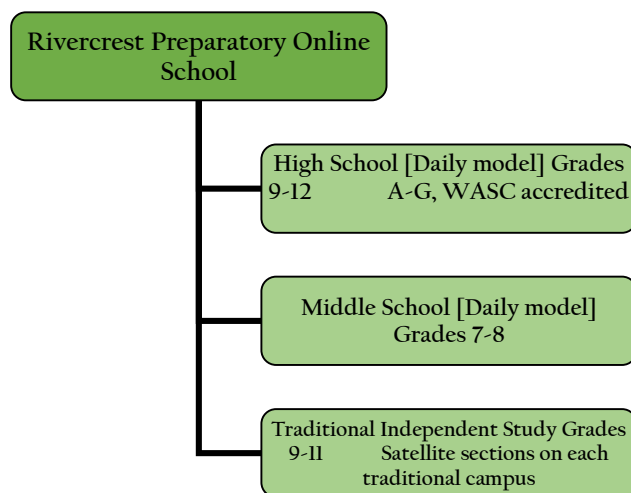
Rivercrest Preparatory Online School

High School [Daily model] Grades 9-12 A-G, WASC accredited

Middle School [Daily model] Grades 7-8

Traditional Independent Study Grades 9-11 Satellite sections on each traditional campus